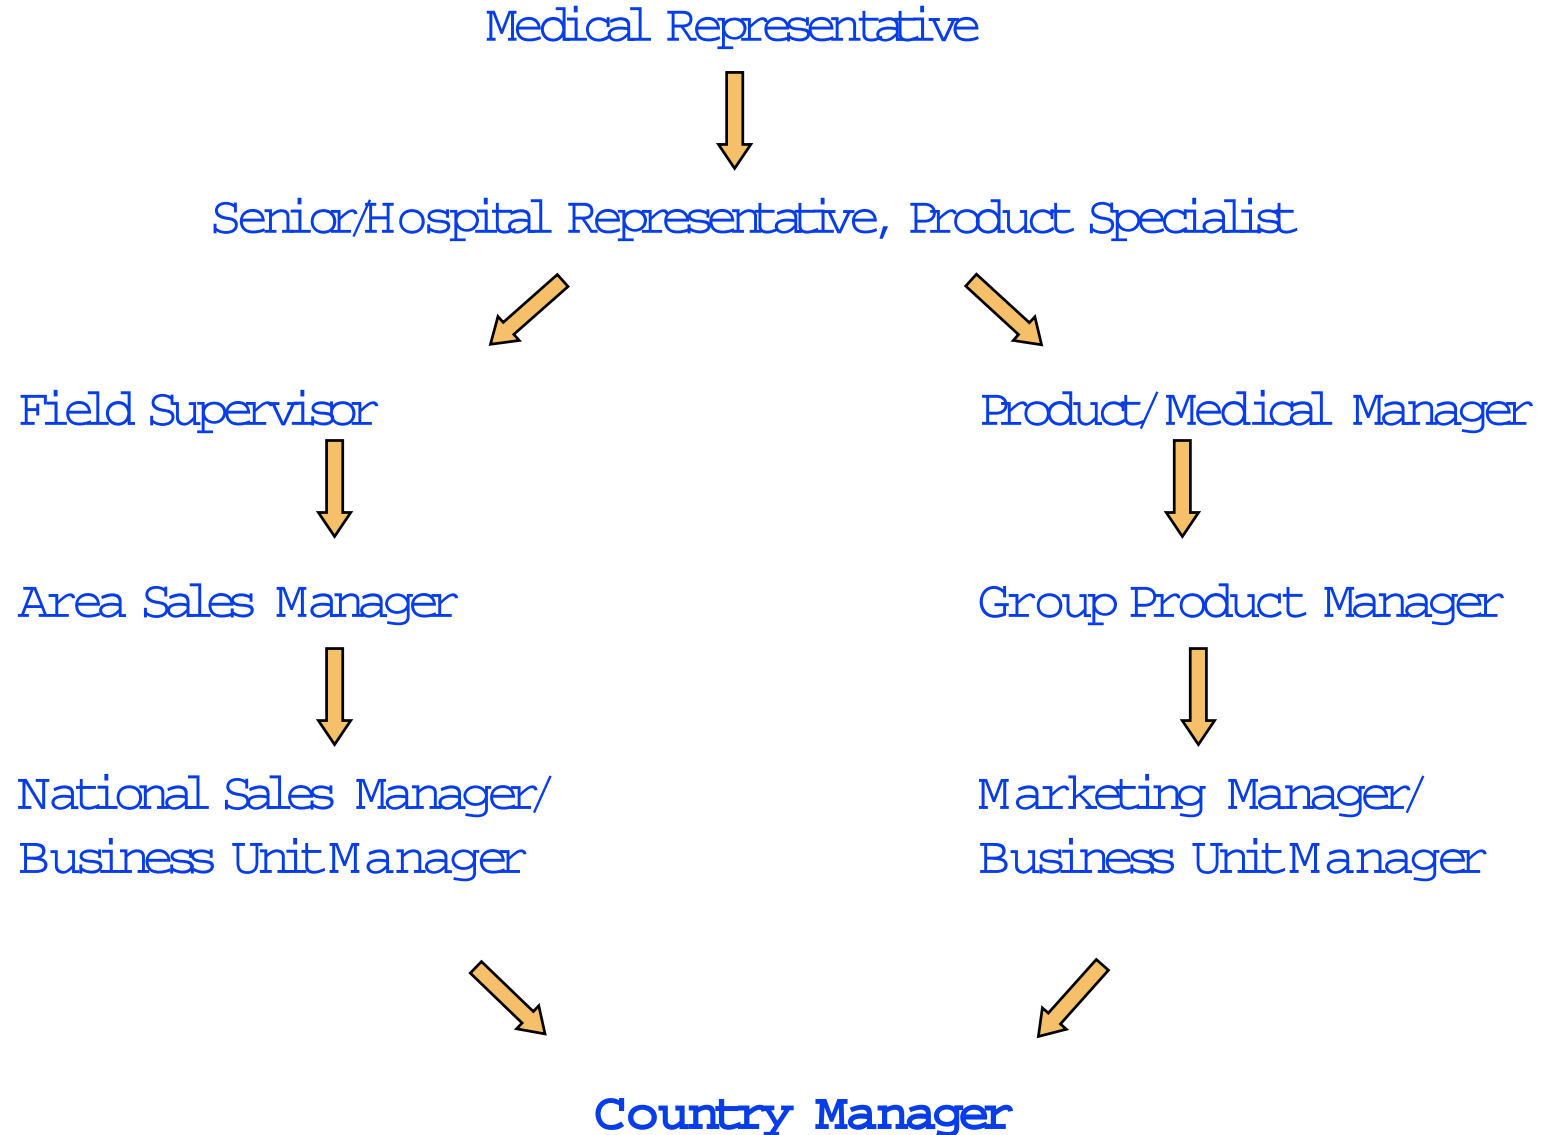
Medical Representative

Senior/Hospital Representative, Product Specialist

Field Supervisor

Product/Medical Manager

Area Sales Manager

Group Product Manager

National Sales Manager/
Business Unit Manager

Marketing Manager/
Business Unit Manager

**Country Manager**